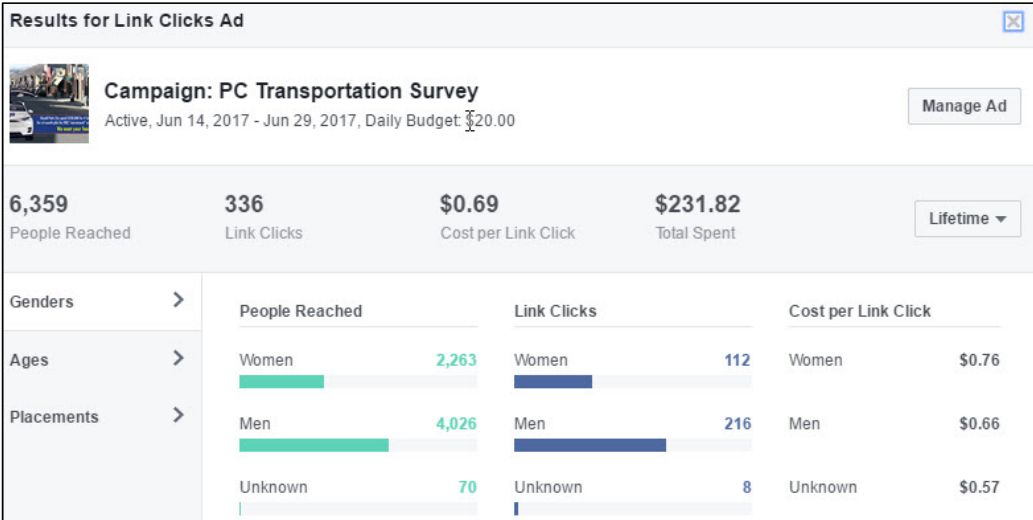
Results for Link Clicks Ad

Campaign: PC Transportation Survey
Active, Jun 14, 2017 - Jun 29, 2017, Daily Budget: $20.00

Manage Ad

6,359
People Reached

336
Link Clicks

$0.69
Cost per Link Click

$231.82
Total Spent

Lifetime

Genders
Ages
Placements

| People Reached | | Link Clicks | | Cost per Link Click | |
|---|---|---|---|---|---|
| Women | 2,263 | Women | 112 | Women | $0.76 |
| Men | 4,026 | Men | 216 | Men | $0.66 |
| Unknown | 70 | Unknown | 8 | Unknown | $0.57 |